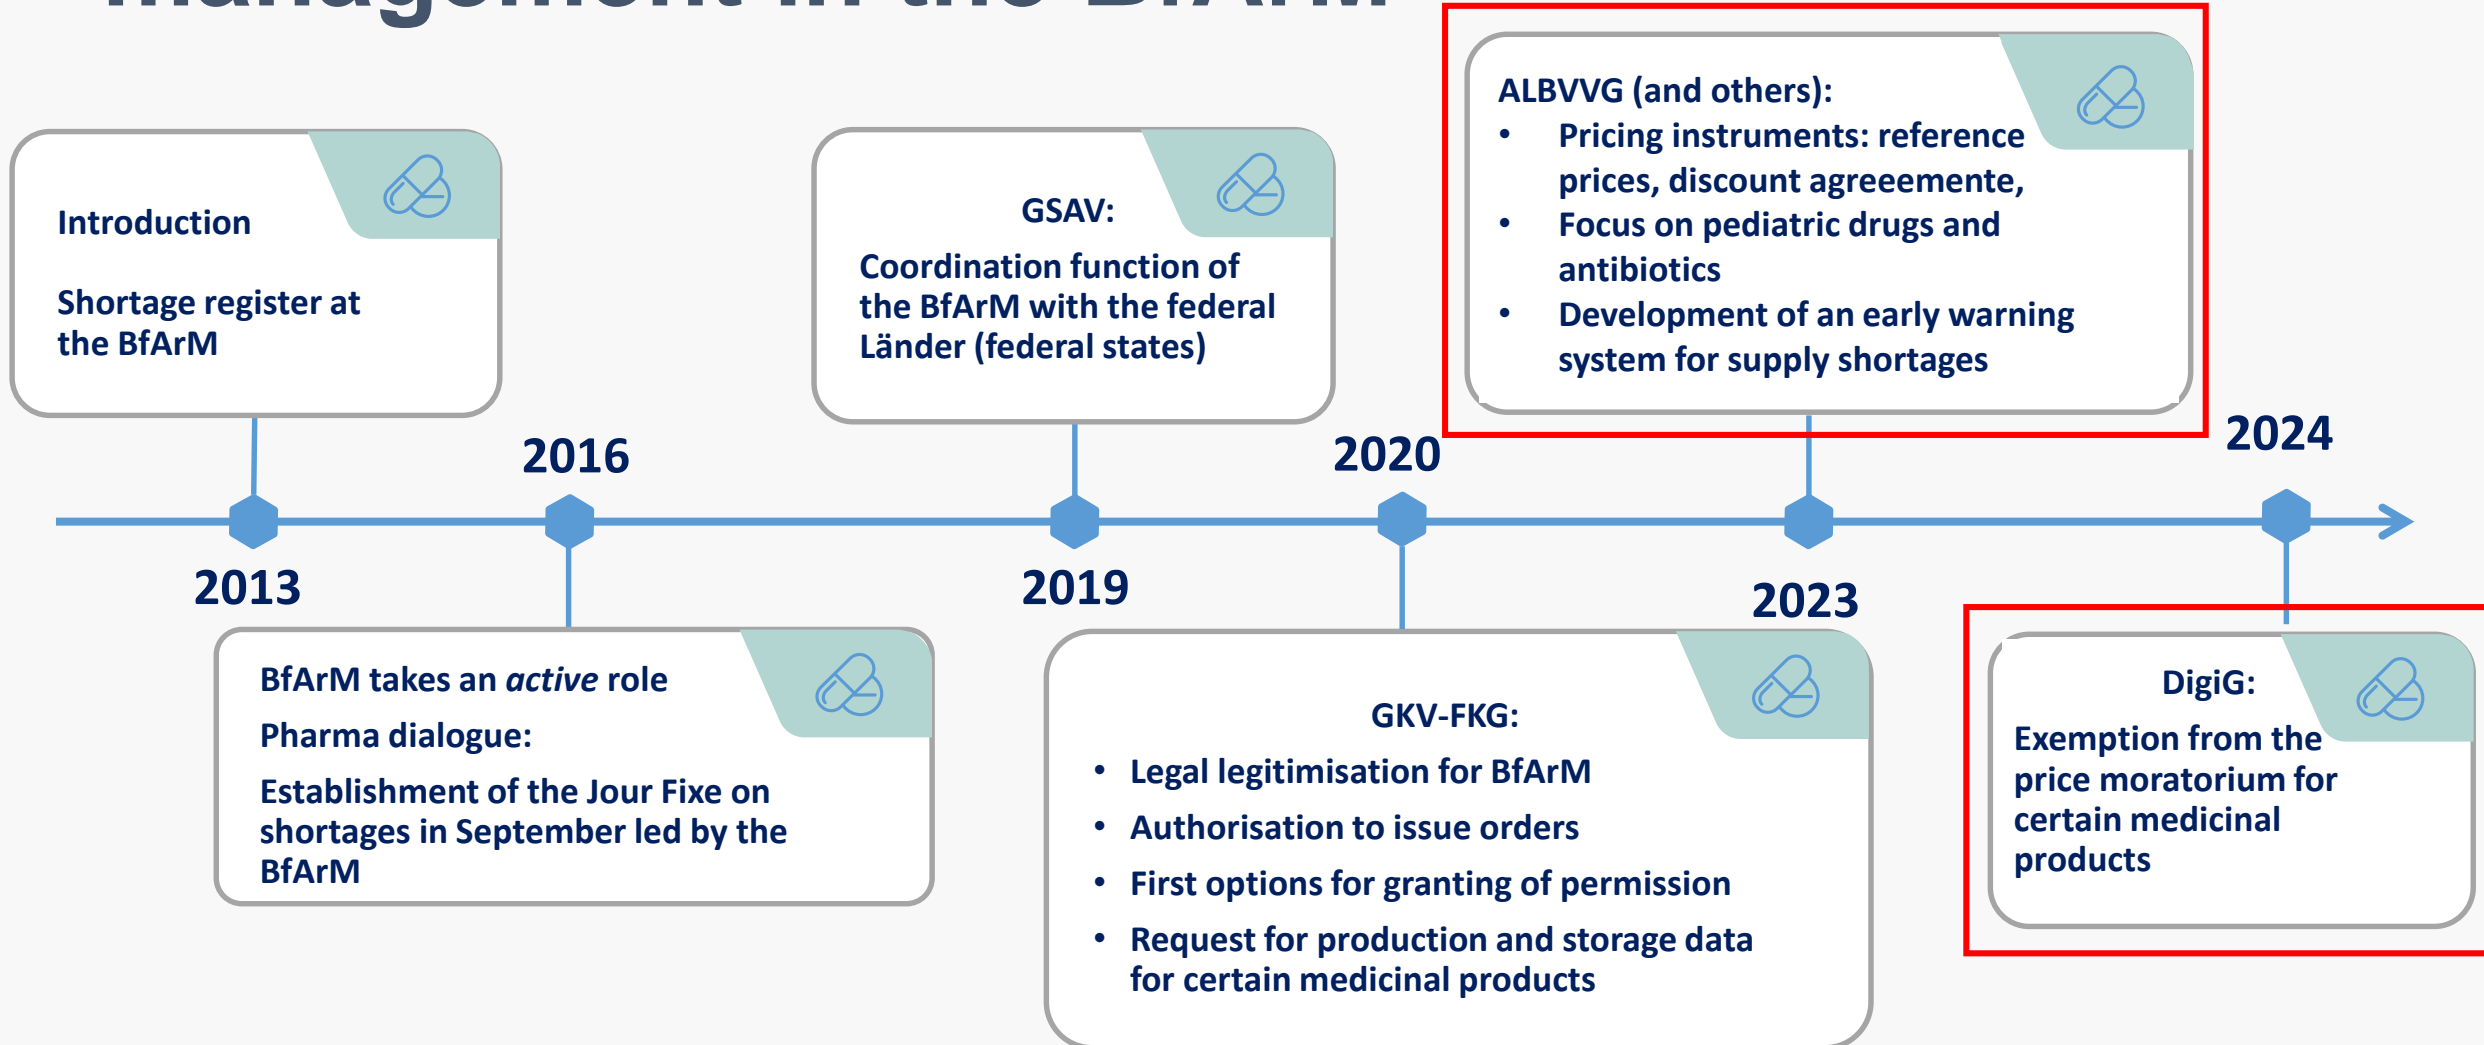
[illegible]

Introduction

Shortage register at the BfArM

GSAV:

Coordination function of the BfArM with the federal Länder (federal states)

ALBVVG (and others):

- Pricing instruments: reference prices, discount agreeemente,
- Focus on pediatric drugs and antibiotics
- Development of an early warning system for supply shortages

2016

2020

2024

2013

2019

2023

BfArM takes an *active* role

Pharma dialogue:

Establishment of the Jour Fixe on shortages in September led by the BfArM

GKV-FKG:

- Legal legitimisation for BfArM
- Authorisation to issue orders
- First options for granting of permission
- Request for production and storage data for certain medicinal products

DigiG:

Exemption from the price moratorium for certain medicinal products